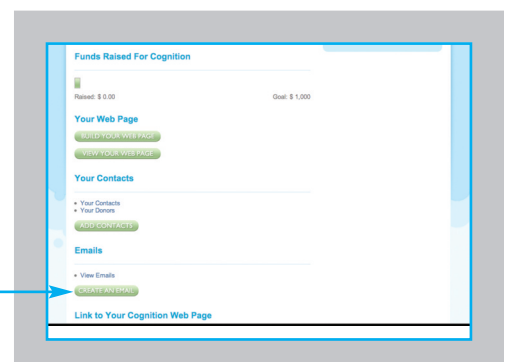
Funds Raised For Cognition

Raised: $ 0.00

Goal: $ 1,000

Your Web Page

BUILD YOUR WEB PAGE

VIEW YOUR WEB PAGE

Your Contacts

• Your Contacts
• Your Donors

ADD CONTACTS

Emails

• View Emails

CREATE AN EMAIL

Link to Your Cognition Web Page